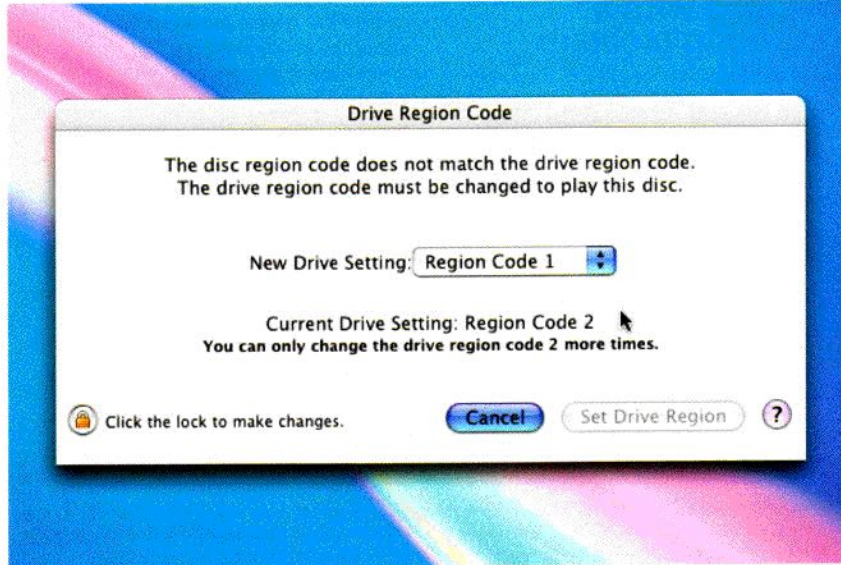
Drive Region Code

The disc region code does not match the drive region code.
The drive region code must be changed to play this disc.

New Drive Setting: Region Code 1

Current Drive Setting: Region Code 2
You can only change the drive region code 2 more times.

Click the lock to make changes.

Cancel

Set Drive Region

?